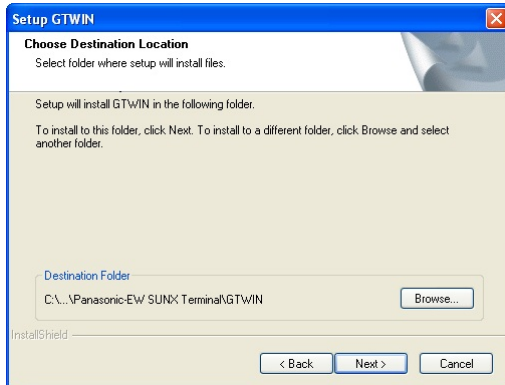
Setup GTWIN

Choose Destination Location
Select folder where setup will install files.

Setup will install GTWIN in the following folder.

To install to this folder, click Next. To install to a different folder, click Browse and select another folder.

Destination Folder
C:\...\Panasonic-EW SUNX Terminal\GTWIN

Browse...

InstallShield

< Back
Next >
Cancel